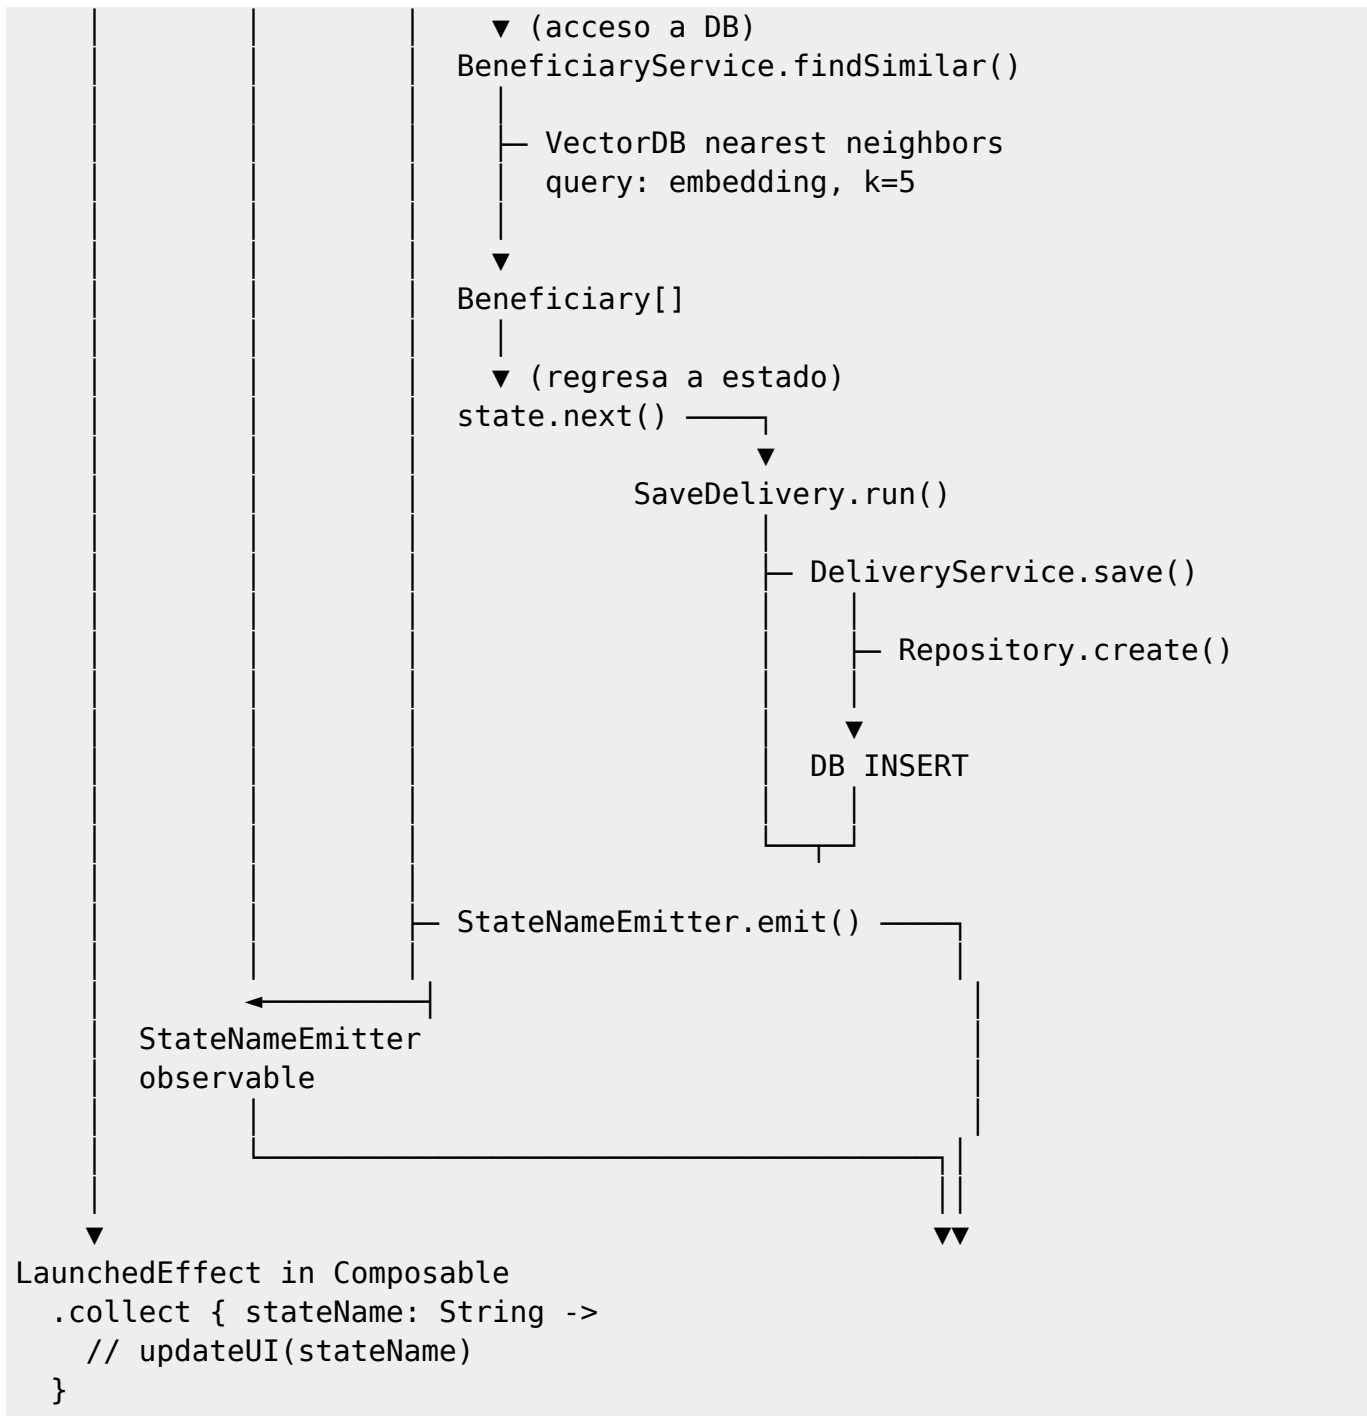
(acceso a DB)
BeneficiaryService.findSimilar()

VectorDB nearest neighbors
query: embedding, k=5

Beneficiary[]

(regresa a estado)
state.next()

SaveDelivery.run()

DeliveryService.save()

Repository.create()

DB INSERT

StateNameEmitter.emit()

StateNameEmitter
observable

LaunchedEffect in Composable
.collect { stateName: String ->
// updateUI(stateName)
}